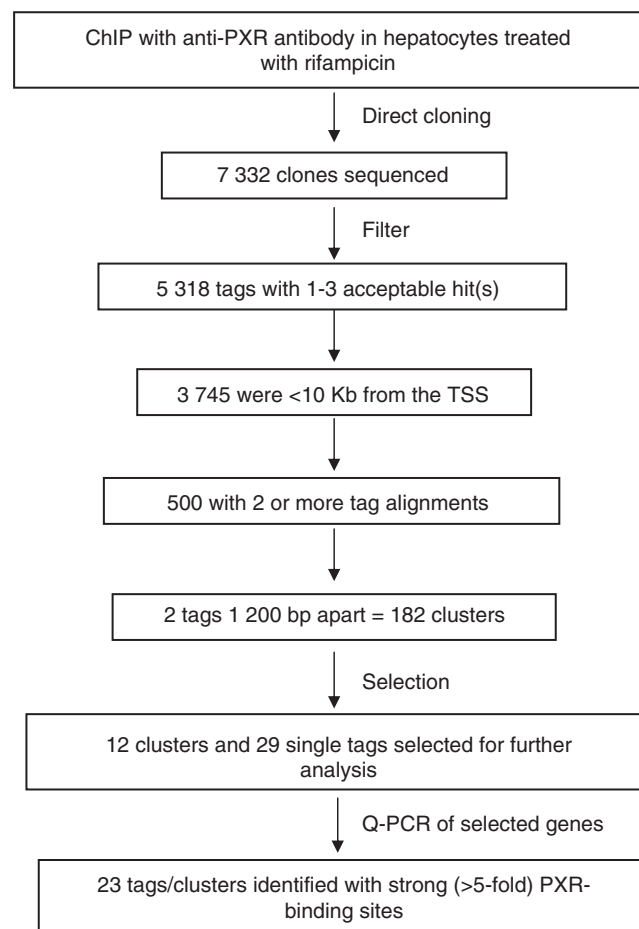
ChIP with anti-PXR antibody in hepatocytes treated with rifampicin

Direct cloning

7 332 clones sequenced

Filter

5 318 tags with 1-3 acceptable hit(s)

3 745 were <10 Kb from the TSS

500 with 2 or more tag alignments

2 tags 1 200 bp apart = 182 clusters

Selection

12 clusters and 29 single tags selected for further analysis

Q-PCR of selected genes

23 tags/clusters identified with strong (>5-fold) PXR-binding sites